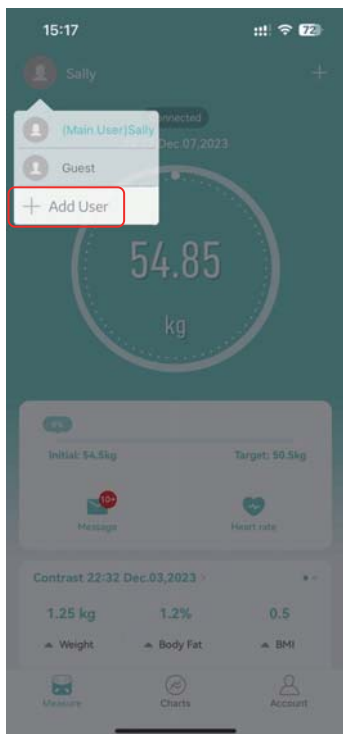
15:17

72

Sally

+

(Main User)Sally

Guest

+ Add User

nnected

Dec.07,2023

54.85

kg

Initial: 54.5kg

Target: 50.5kg

10+

Message

Heart rate

Contrast 22:32 Dec.03,2023 >

1.25 kg

1.2%

0.5

Weight

Body Fat

BMI

Measure

Charts

Account